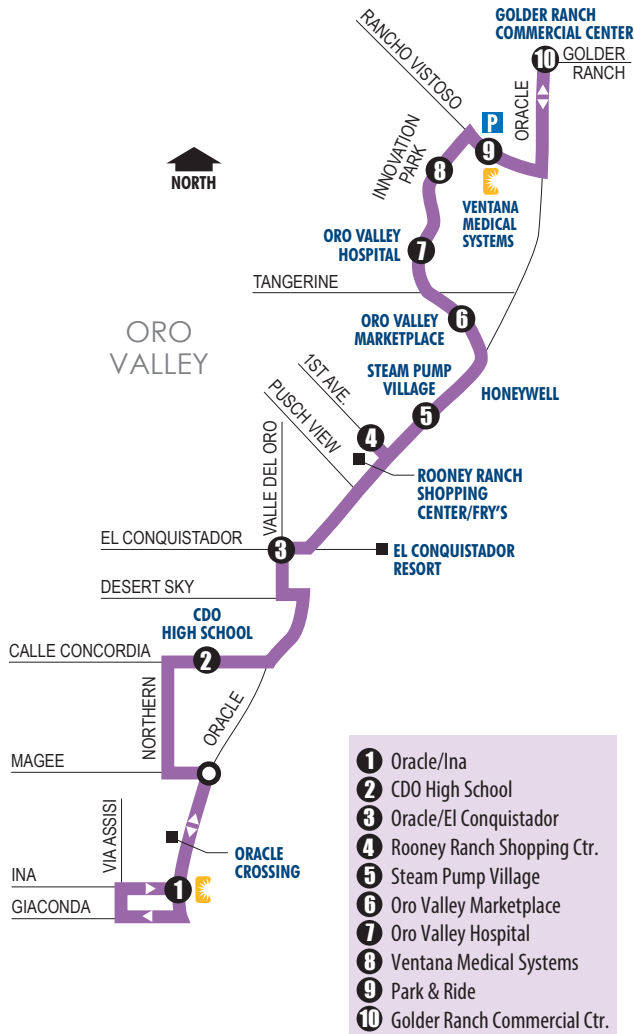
GOLDER RANCH COMMERCIAL CENTER
10
GOLDER RANCH
RANCHO VISTOSO
ORACLE
P
9
INNOVATION PARK
8
VENTANA MEDICAL SYSTEMS
NORTH
ORO VALLEY HOSPITAL
7
TANGERINE
ORO VALLEY
ORO VALLEY MARKETPLACE
6
1ST AVE
STEAM PUMP VILLAGE
5
HONEYWELL
PUSCH VIEW
4
VALLE DEL ORO
ROONEY RANCH SHOPPING CENTER/FRY'S
EL CONQUISTADOR
3
EL CONQUISTADOR RESORT
DESERT SKY
CDO HIGH SCHOOL
CALLE CONCORDIA
2
NORTHERN
ORACLE
MAGEE
VIA ASSISI
ORACLE CROSSING
INA
1
GIACONDA

1 Oracle/Ina
2 CDO High School
3 Oracle/El Conquistador
4 Rooney Ranch Shopping Ctr.
5 Steam Pump Village
6 Oro Valley Marketplace
7 Oro Valley Hospital
8 Ventana Medical Systems
9 Park & Ride
10 Golder Ranch Commercial Ctr.